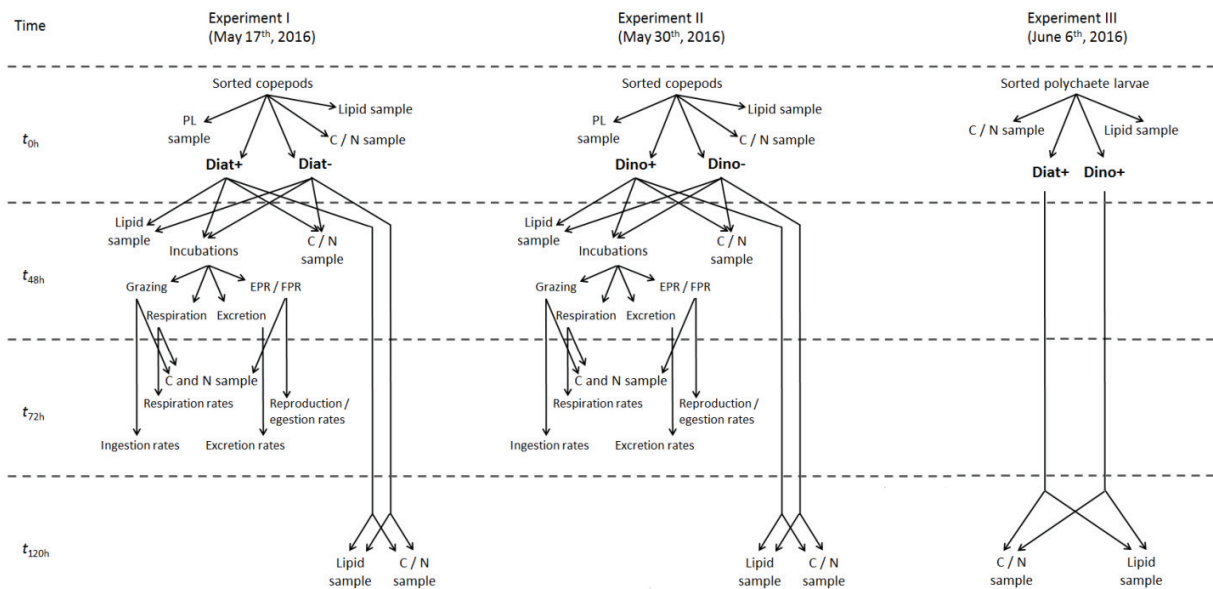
Time

Experiment I
(May 17$^{th}$, 2016)

Experiment II
(May 30$^{th}$, 2016)

Experiment III
(June 6$^{th}$, 2016)

$t_{0h}$

Sorted copepods
PL sample
Lipid sample
C / N sample
Diat+
Diat-

Sorted copepods
PL sample
Lipid sample
C / N sample
Dino+
Dino-

Sorted polychaete larvae
C / N sample
Lipid sample
Diat+
Dino+

$t_{48h}$

Lipid sample
Incubations
C / N sample
Grazing
EPR / FPR
Respiration
Excretion

Lipid sample
Incubations
C / N sample
Grazing
EPR / FPR
Respiration
Excretion

$t_{72h}$

C and N sample
Respiration rates
Reproduction / egestion rates
Ingestion rates
Excretion rates

C and N sample
Respiration rates
Reproduction / egestion rates
Ingestion rates
Excretion rates

$t_{120h}$

Lipid sample
C / N sample

Lipid sample
C / N sample

C / N sample
Lipid sample